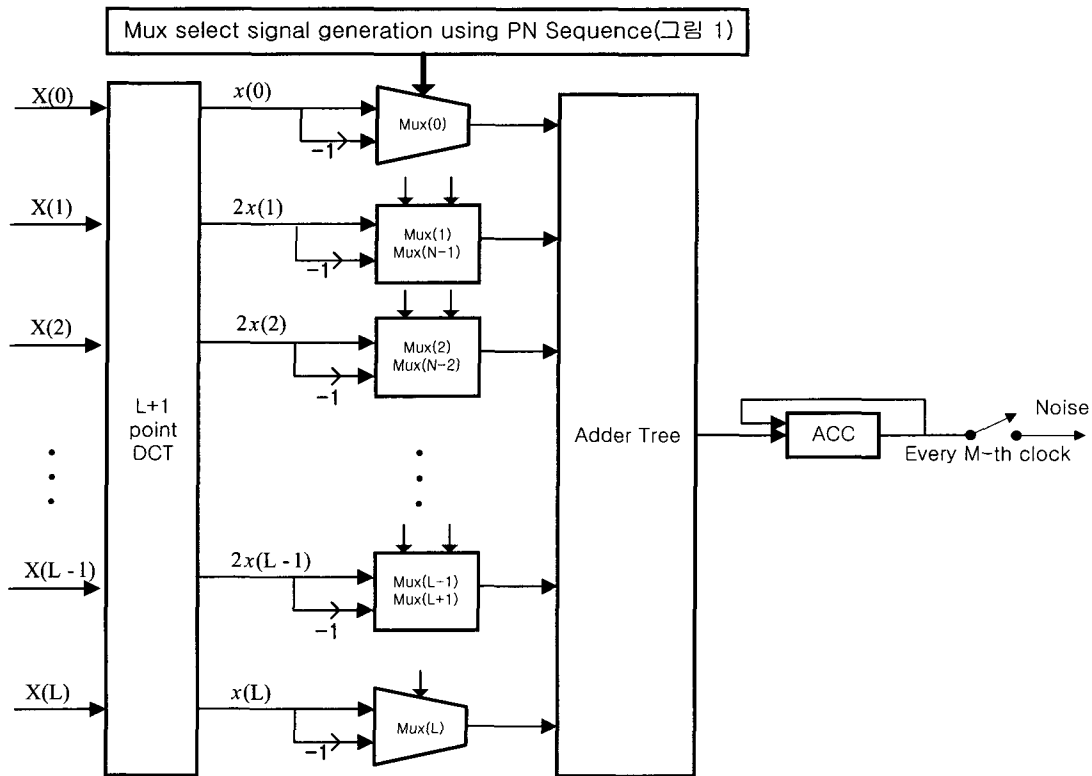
Mux select signal generation using PN Sequence(그림 1)

X(0)

X(1)

X(2)

X(L - 1)

X(L)

L+1 point DCT

$x(0)$

$-1$

Mux(0)

$2x(1)$

$-1$

Mux(1) Mux(N-1)

$2x(2)$

$-1$

Mux(2) Mux(N-2)

$2x(L - 1)$

$-1$

Mux(L-1) Mux(L+1)

$x(L)$

$-1$

Mux(L)

Adder Tree

ACC

Every M-th clock

Noise